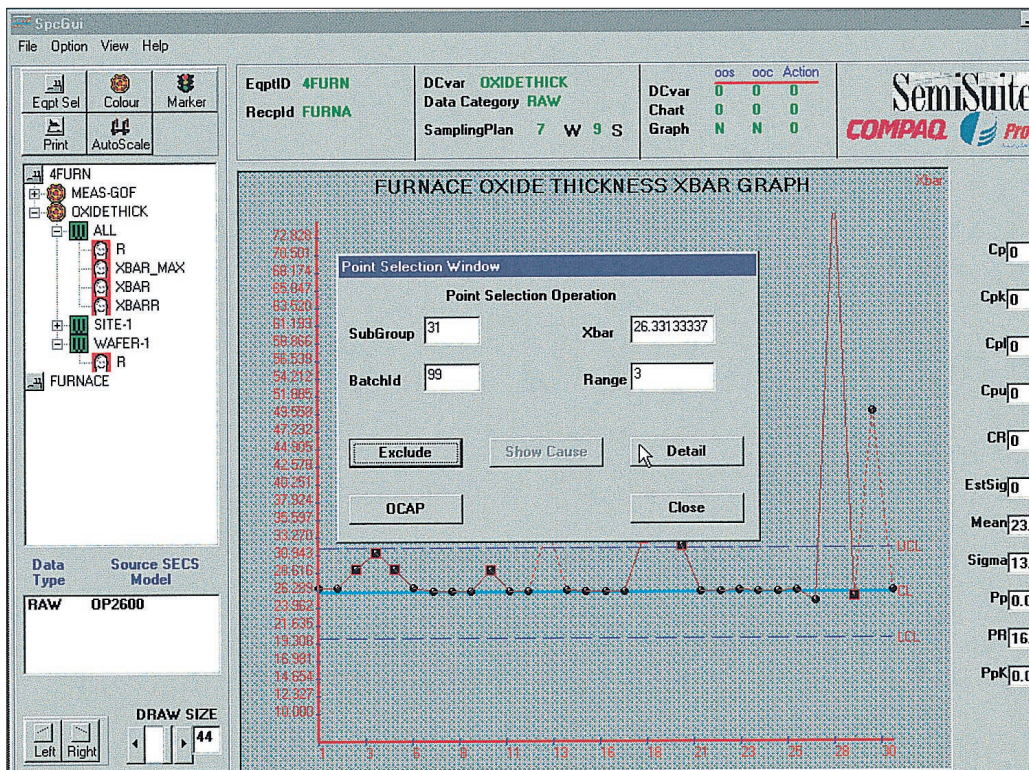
SpcGui
File Option View Help

Eqpt Sel | Colour | Marker
Print | AutoScale

EqptID 4FURN
RecpId FURNA

DCvar OXIDETHICK
Data Category RAW
SamplingPlan 7 W 9 S

| | oos | ooc | Action |
|---|---|---|---|
| DCvar | 0 | 0 | 0 |
| Chart | 0 | 0 | 0 |
| Graph | N | N | 0 |

SemiSuite
COMPAQ Pro

4FURN
MEAS-GOF
OXIDETHICK
ALL
R
XBAR_MAX
XBAR
XBARR
SITE-1
WAFER-1
R
FURNACE

Data Type | Source SECS Model
RAW | OP2600

DRAW SIZE
Left | Right | 44

FURNACE OXIDE THICKNESS XBAR GRAPH
Xbar

72.828
70.501
68.174
65.847
63.520
61.193
58.866
56.539
54.212
51.885
49.558
47.232
44.905
42.578
40.251
37.924
35.597
33.270
30.943
28.616
26.289
23.962
21.635
19.308
16.981
14.654
12.327
10.000

UCL
CL
LCL

1 3 6 8 11 13 16 18 21 23 25 28 30

Point Selection Window
Point Selection Operation
SubGroup 31
Xbar 26.33133337
BatchId 99
Range 3
Exclude
Show Cause
Detail
OCAP
Close

Cp 0
Cpk 0
Cpl 0
Cpu 0
CR 0
EstSig 0
Mean 23.
Sigma 13.
Pp 0.0
PR 16.
PpK 0.0